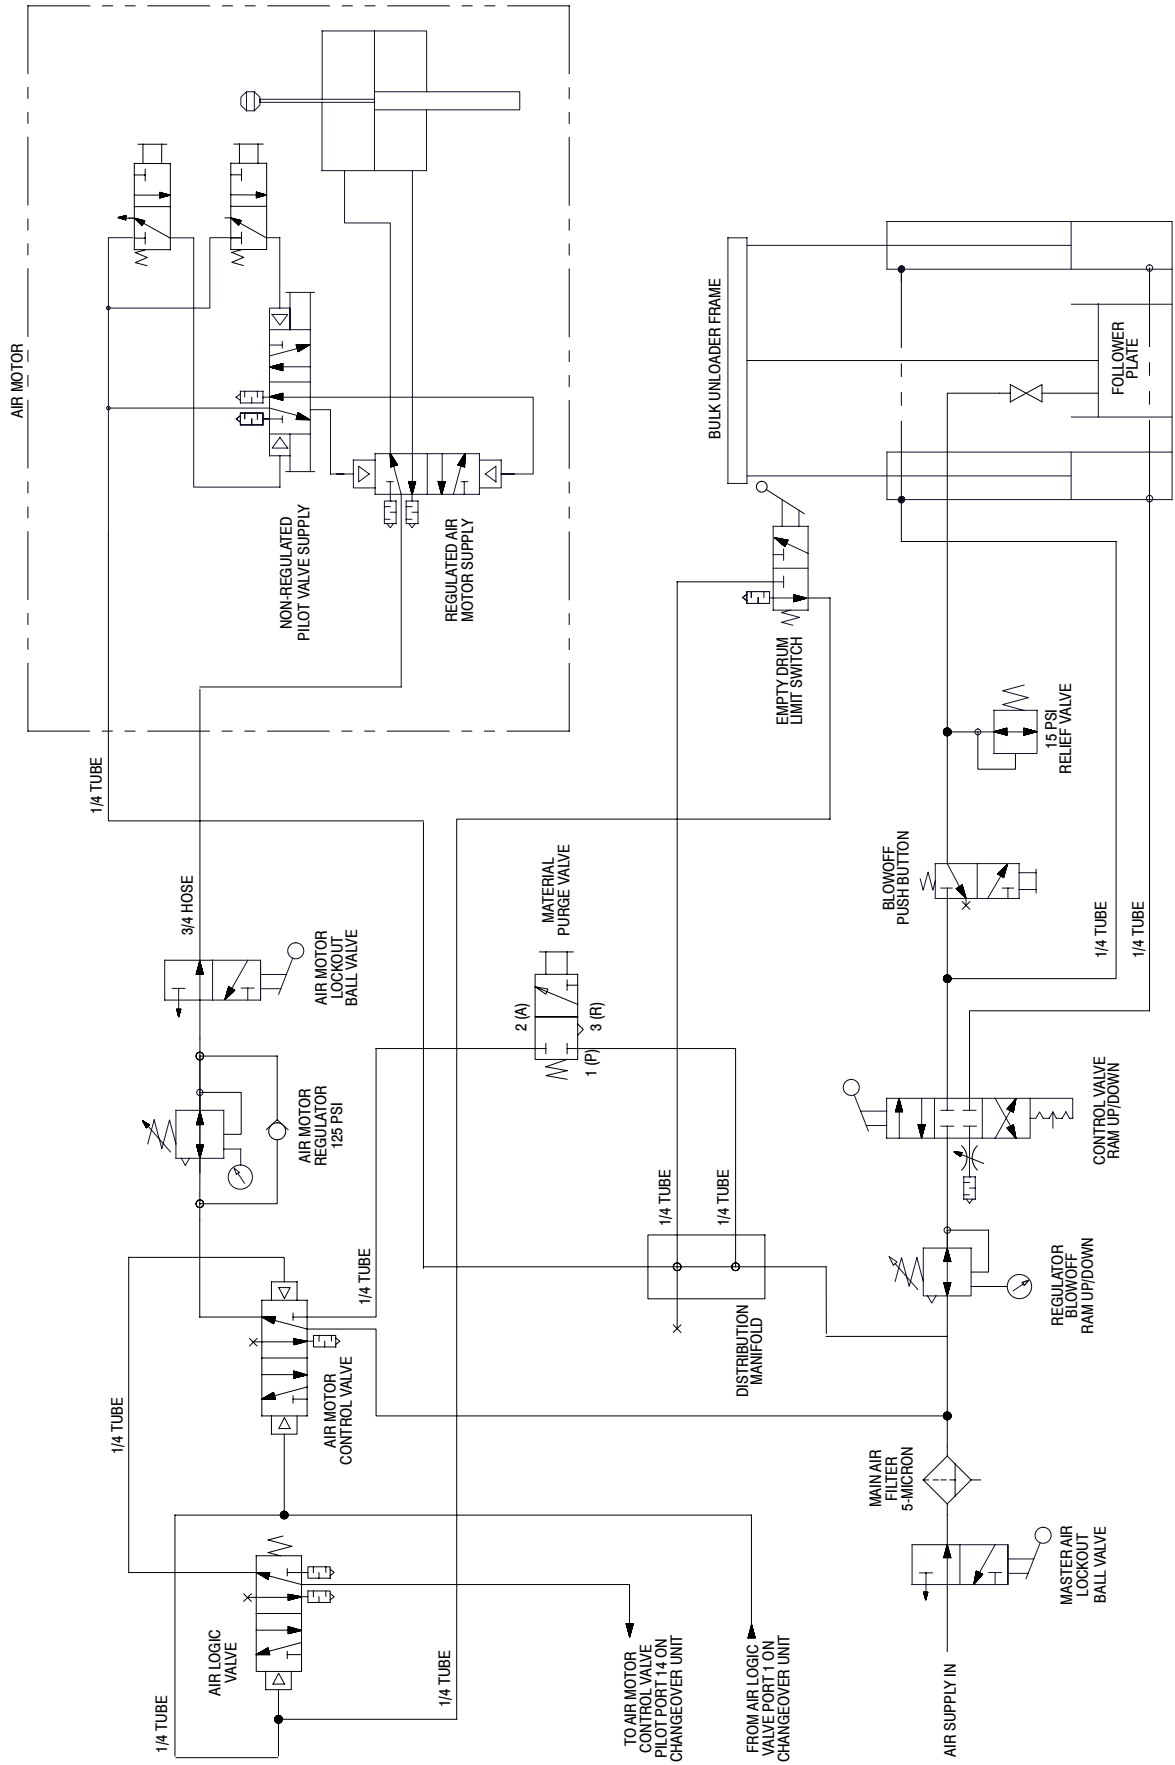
AIR MOTOR

NON-REGULATED PILOT VALVE SUPPLY

REGULATED AIR MOTOR SUPPLY

BULK UNLOADER FRAME

FOLLOWER PLATE

EMPTY DRUM LIMIT SWITCH

15 PSI RELIEF VALVE

1/4 TUBE

3/4 HOSE

AIR MOTOR LOCKOUT BALL VALVE

MATERIAL PURGE VALVE

2 (A)

3 (R)

1 (P)

BLOWOFF PUSH BUTTON

1/4 TUBE

1/4 TUBE

AIR MOTOR REGULATOR 125 PSI

CONTROL VALVE RAM UP/DOWN

1/4 TUBE

1/4 TUBE

1/4 TUBE

REGULATOR BLOWOFF RAM UP/DOWN

AIR MOTOR CONTROL VALVE

DISTRIBUTION MANIFOLD

1/4 TUBE

MAIN AIR FILTER 5-MICRON

MASTER AIR LOCKOUT BALL VALVE

AIR LOGIC VALVE

1/4 TUBE

1/4 TUBE

TO AIR MOTOR CONTROL VALVE PILOT PORT 14 ON CHANGEOVER UNIT

FROM AIR LOGIC VALVE PORT 1 ON CHANGEOVER UNIT

AIR SUPPLY IN